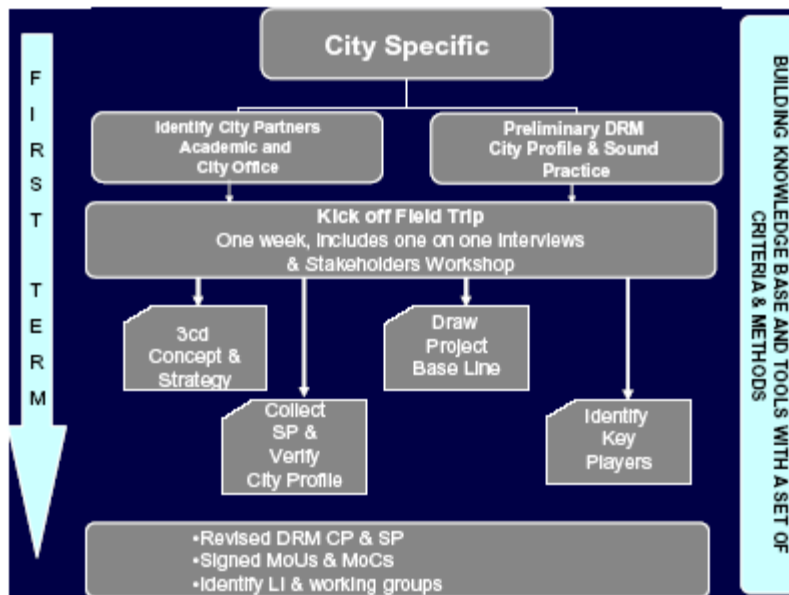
FIRST TERM

City Specific

Identify City Partners Academic and City Office

Preliminary DRM City Profile & Sound Practice

Kick off Field Trip
One week, includes one on one interviews & Stakeholders Workshop

3cd Concept & Strategy

Collect SP & Verify City Profile

Draw Project Base Line

Identify Key Players

•Revised DRM CP & SP
•Signed MoUs & MoCs
•Identify LI & working groups

BUILDING KNOWLEDGE BASE AND TOOLS WITH A SET OF CRITERIA & METHODS